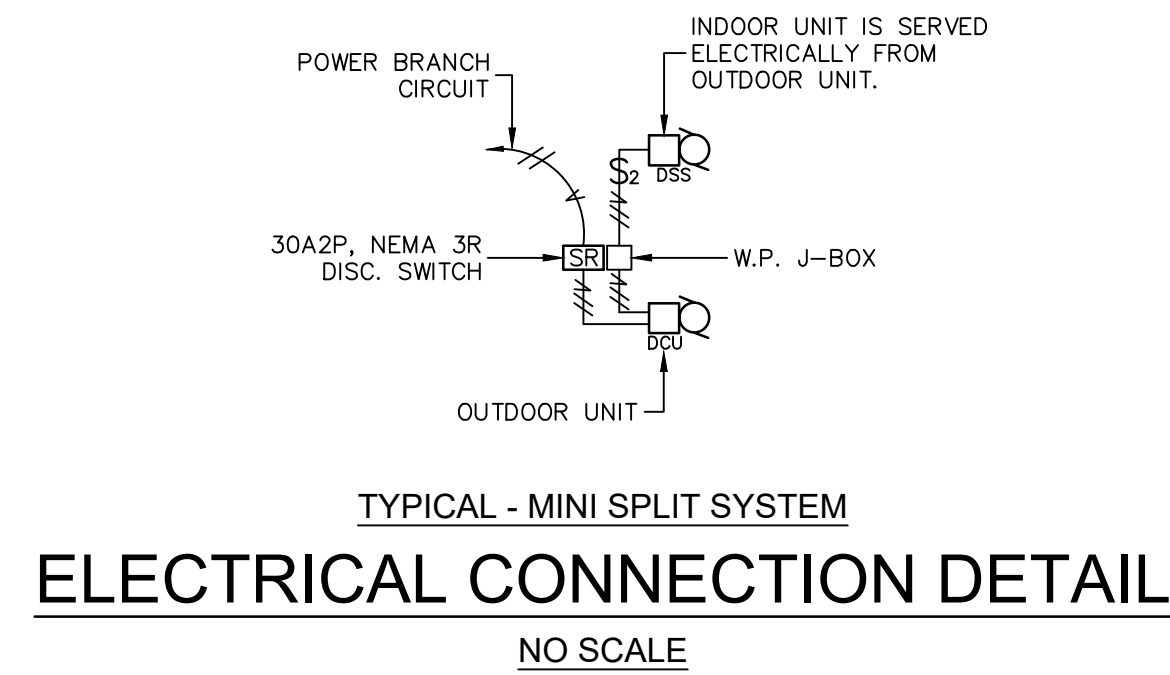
INDOOR UNIT IS SERVED ELECTRICALLY FROM OUTDOOR UNIT.

POWER BRANCH CIRCUIT

$S_2$

DSS

30A2P, NEMA 3R DISC. SWITCH

SR

W.P. J–BOX

DCU

OUTDOOR UNIT

TYPICAL - MINI SPLIT SYSTEM

ELECTRICAL CONNECTION DETAIL

NO SCALE